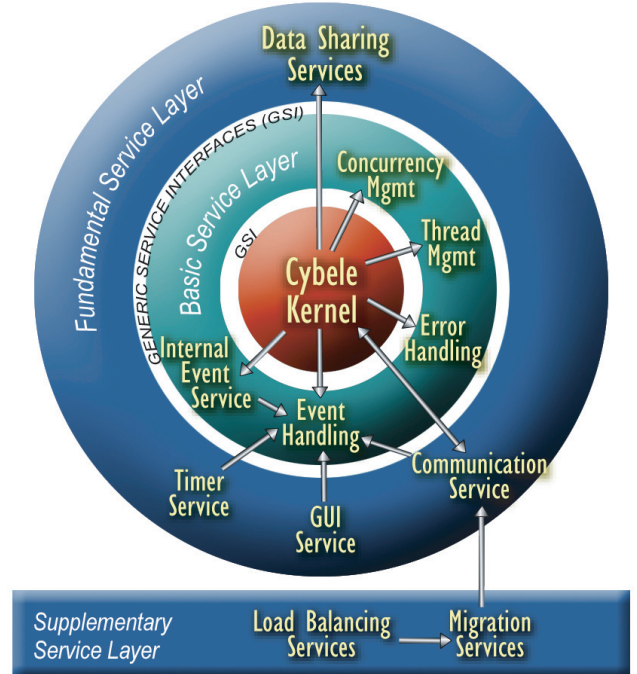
Data Sharing Services

Fundamental Service Layer

GENERIC SERVICE INTERFACES (GSI)

Basic Service Layer

Concurrency Mgmt

GSI

Thread Mgmt

Cybele Kernel

Error Handling

Internal Event Service

Event Handling

Timer Service

GUI Service

Communication Service

Supplementary Service Layer

Load Balancing Services

Migration Services